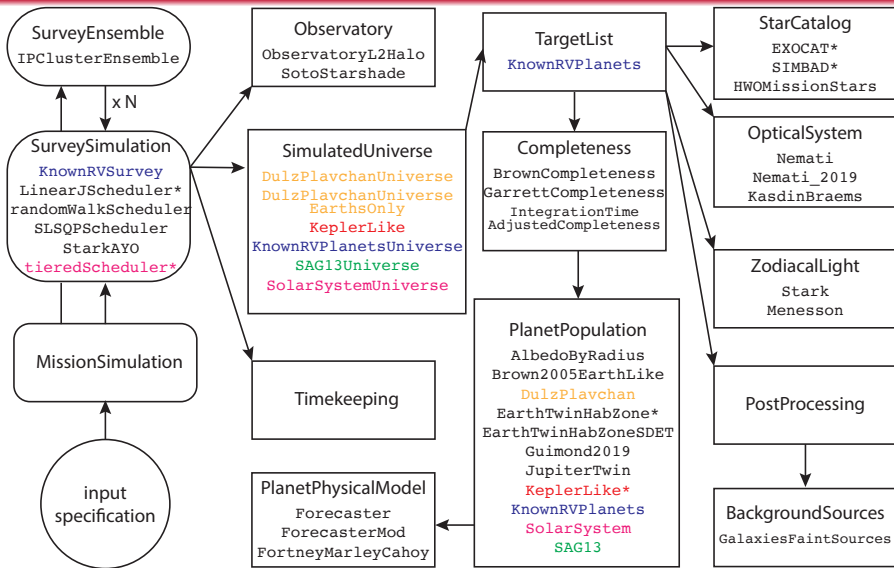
SurveyEnsemble
IPClusterEnsemble

x N

SurveySimulation
KnownRVSurvey
LinearJScheduler*
randomWalkScheduler
SLSQPScheduler
StarkAYO
tieredScheduler*

MissionSimulation

input specification

Observatory
ObservatoryL2Halo
SotoStarshade

SimulatedUniverse
DulzPlavchanUniverse
DulzPlavchanUniverse EarthsOnly
KeplerLike
KnownRVPlanetsUniverse
SAG13Universe
SolarSystemUniverse

Timekeeping

PlanetPhysicalModel
Forecaster
ForecasterMod
FortneyMarleyCahoy

TargetList
KnownRVPlanets

Completeness
BrownCompleteness
GarrettCompleteness
IntegrationTime AdjustedCompleteness

PlanetPopulation
AlbedoByRadius
Brown2005EarthLike
DulzPlavchan
EarthTwinHabZone*
EarthTwinHabZoneSDET
Guimond2019
JupiterTwin
KeplerLike*
KnownRVPlanets
SolarSystem
SAG13

StarCatalog
EXOCAT*
SIMBAD*
HWOMissionStars

OpticalSystem
Nemati
Nemati_2019
KasdinBraems

ZodiacalLight
Stark
Menesson

PostProcessing

BackgroundSources
GalaxiesFaintSources